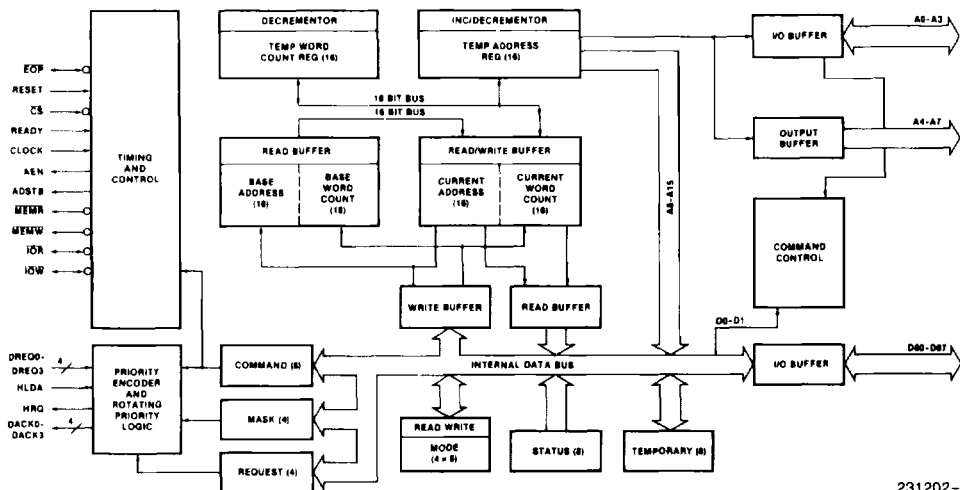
DECREMENTOR

TEMP WORD COUNT REG (16)

INC/DECREMENTOR

TEMP ADDRESS REG (16)

I/O BUFFER

A0-A3

16 BIT BUS

16 BIT BUS

OUTPUT BUFFER

A4-A7

$\overline{EOP}$

RESET

$\overline{CS}$

READY

CLOCK

AEN

ADSTB

$\overline{MEMR}$

$\overline{MEMW}$

$\overline{IOR}$

$\overline{IOW}$

TIMING AND CONTROL

READ BUFFER

BASE ADDRESS (16)

BASE WORD COUNT (16)

READ/WRITE BUFFER

CURRENT ADDRESS (16)

CURRENT WORD COUNT (16)

A8-A15

COMMAND CONTROL

WRITE BUFFER

READ BUFFER

D0-D1

DREQ0-DREQ3

4

HLDA

HRQ

DACK0-DACK3

4

PRIORITY ENCODER AND ROTATING PRIORITY LOGIC

COMMAND (8)

INTERNAL DATA BUS

I/O BUFFER

DB0-DB7

MASK (4)

READ WRITE

MODE (4 × 6)

STATUS (8)

TEMPORARY (8)

REQUEST (4)

231202-